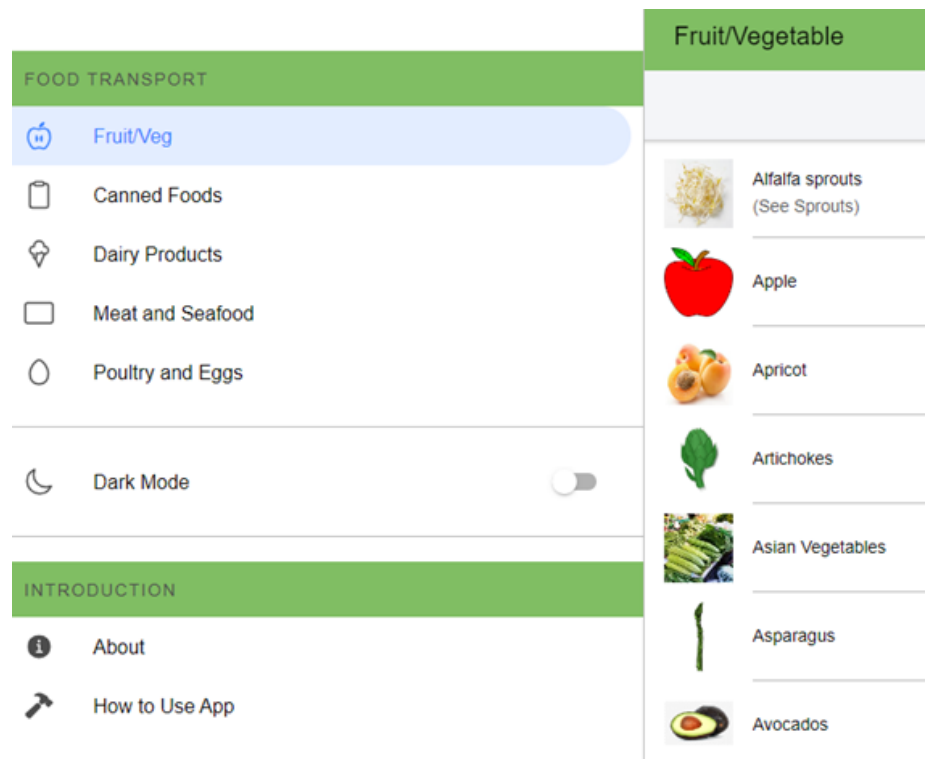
FOOD TRANSPORT

Fruit/Veg

Canned Foods

Dairy Products

Meat and Seafood

Poultry and Eggs

Dark Mode

INTRODUCTION

About

How to Use App

Fruit/Vegetable

Alfalfa sprouts
(See Sprouts)

Apple

Apricot

Artichokes

Asian Vegetables

Asparagus

Avocados